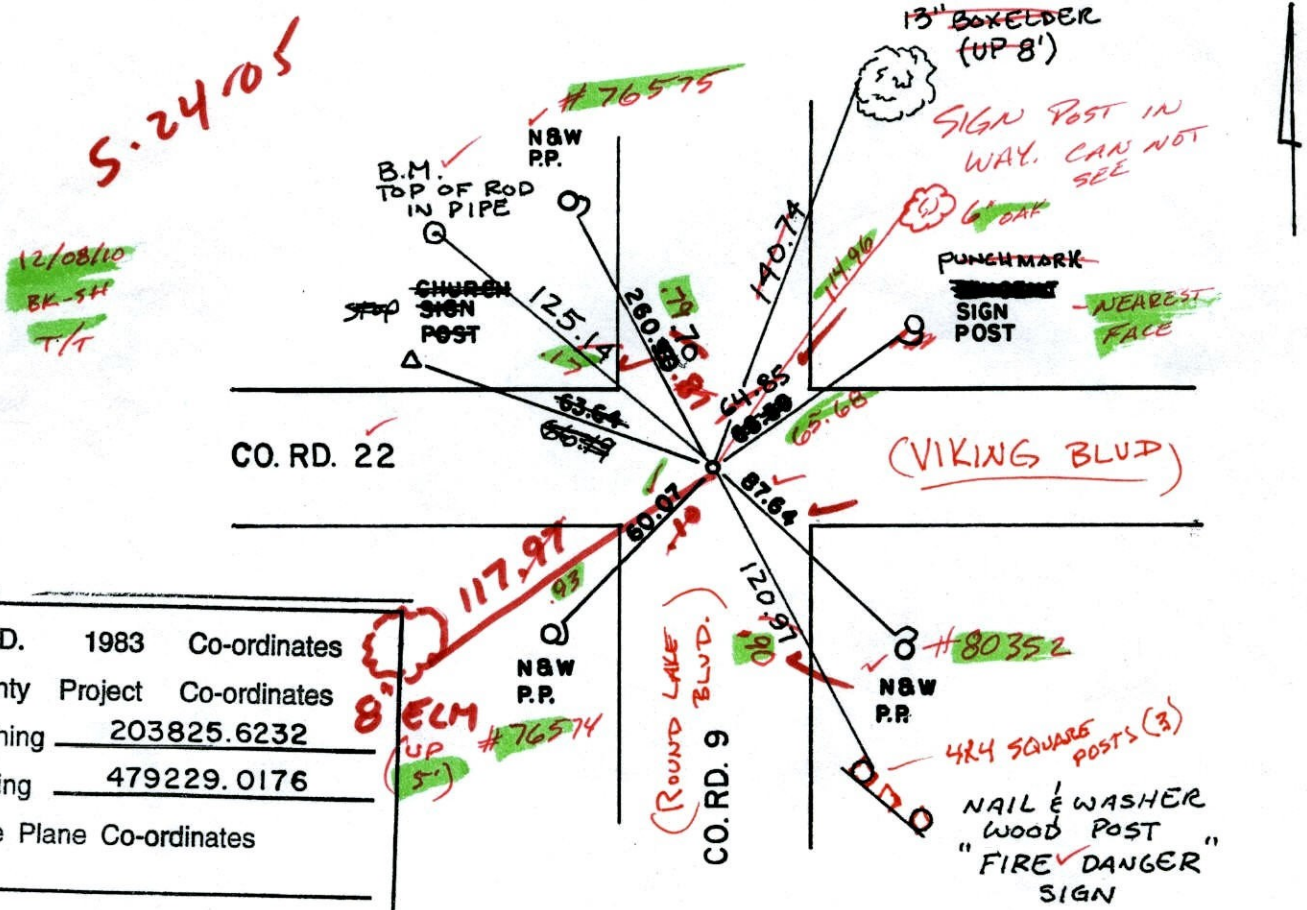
5.24.05

13" BOXELDER (UP 8')

#76575

N&W P.P.

B.M. TOP OF ROD IN PIPE

SIGN POST IN WAY. CAN NOT SEE

6" OAK

12/08/10 BK-SH T/T

~~CHURCH~~ ~~SIGN~~ STOP POST

125.14

260.79

140.74

114.96

PUNCHMARK

SIGN POST

NEAREST FACE

~~63.64~~ ~~66.78~~

64.85

65.68

CO. RD. 22

(VIKING BLVD)

87.64

60.07

117.97

93

121.06

8" ELM (UP 5')

#76574

N&W P.P.

(ROUND LAKE BLVD.)

CO. RD. 9

#80352

N&W P.P.

4x4 SQUARE POSTS (3)

NAIL & WASHER WOOD POST "FIRE DANGER" SIGN

D. 1983 Co-ordinates

nty Project Co-ordinates

hing 203825.6232

ing 479229.0176

e Plane Co-ordinates